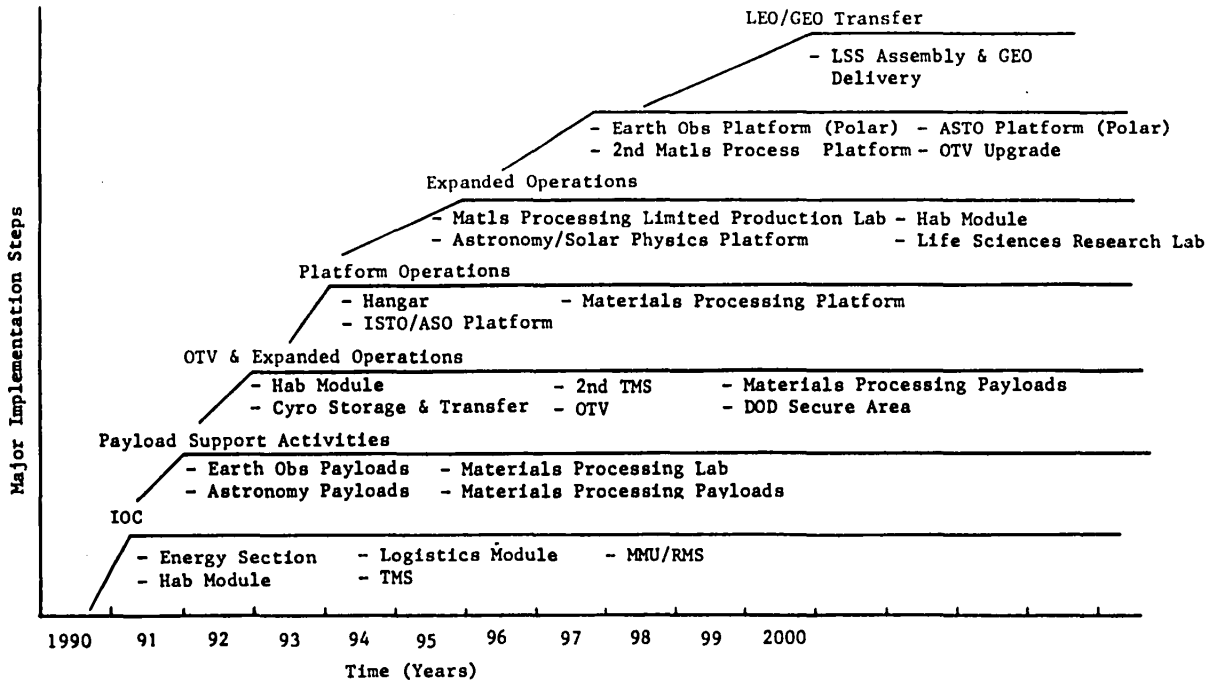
LEO/GEO Transfer

- LSS Assembly & GEO Delivery

- Earth Obs Platform (Polar) - ASTO Platform (Polar)
- 2nd Matls Process Platform - OTV Upgrade

Expanded Operations

- Matls Processing Limited Production Lab - Hab Module
- Astronomy/Solar Physics Platform - Life Sciences Research Lab

Platform Operations

- Hangar - Materials Processing Platform
- ISTO/ASO Platform

OTV & Expanded Operations

- Hab Module - 2nd TMS - Materials Processing Payloads
- Cyro Storage & Transfer - OTV - DOD Secure Area

Payload Support Activities

- Earth Obs Payloads - Materials Processing Lab
- Astronomy Payloads - Materials Processing Payloads

IOC

- Energy Section - Logistics Module - MMU/RMS
- Hab Module - TMS

Major Implementation Steps

1990 91 92 93 94 95 96 97 98 99 2000

Time (Years)